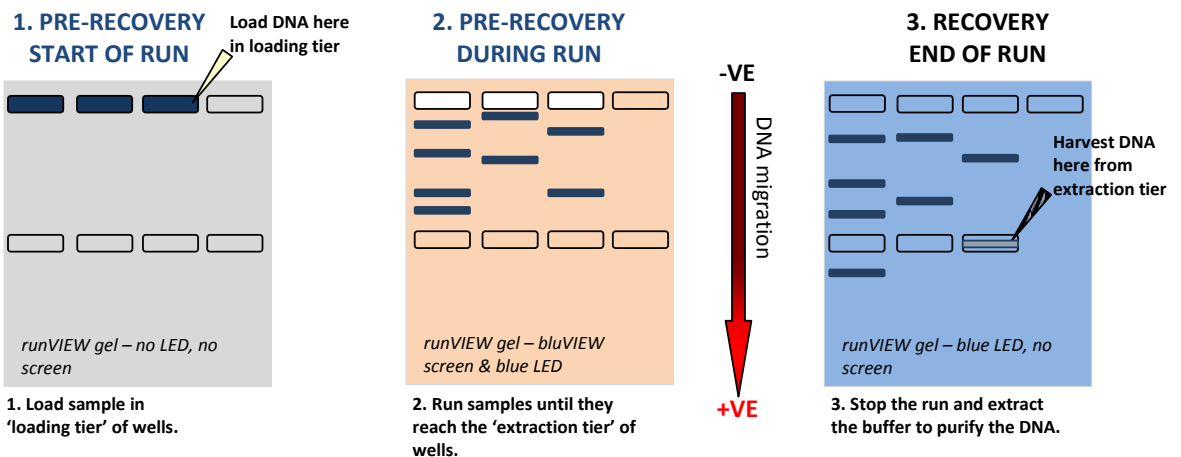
1. PRE-RECOVERY START OF RUN

Load DNA here in loading tier

runVIEW gel – no LED, no screen

1. Load sample in 'loading tier' of wells.

2. PRE-RECOVERY DURING RUN

runVIEW gel – bluVIEW screen & blue LED

2. Run samples until they reach the 'extraction tier' of wells.

-VE

DNA migration

+VE

3. RECOVERY END OF RUN

Harvest DNA here from extraction tier

runVIEW gel – blue LED, no screen

3. Stop the run and extract the buffer to purify the DNA.